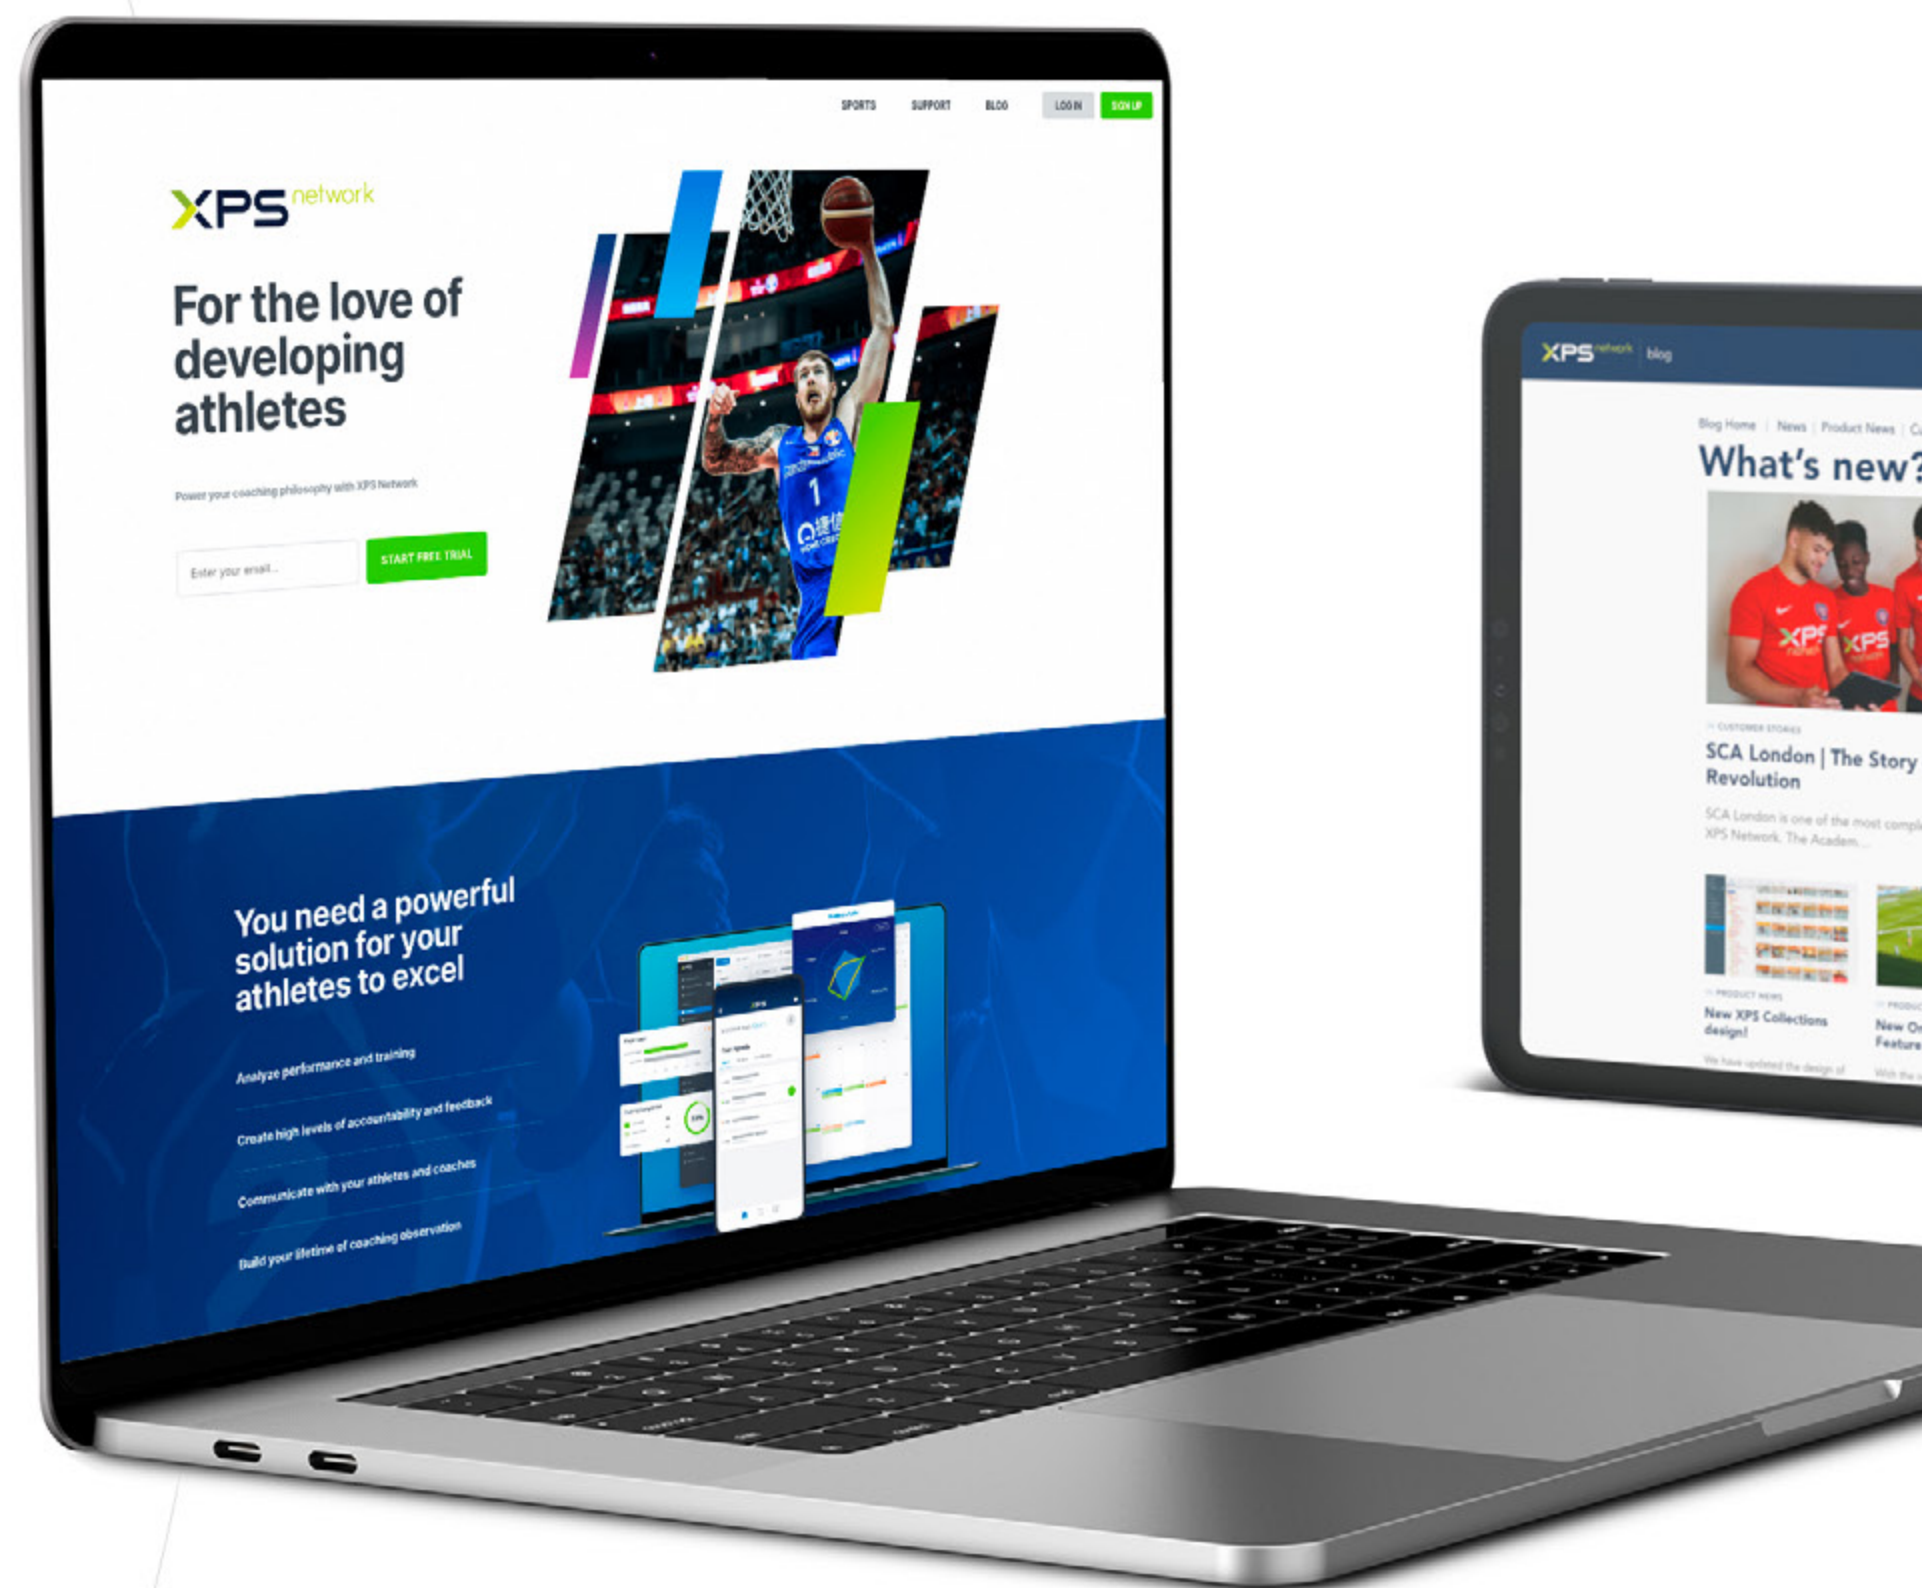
SPORTS SUPPORT BLOG LOG IN SIGN UP

XPS network

For the love of developing athletes

Power your coaching philosophy with XPS Network

Enter your email...

START FREE TRIAL

You need a powerful solution for your athletes to excel

Analyze performance and training

Create high levels of accountability and feedback

Communicate with your athletes and coaches

Build your lifetime of coaching observation

XPS network | blog

Blog Home | News | Product News | C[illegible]

What's new?

XPS XPS

CUSTOMER STORIES

SCA London | The Story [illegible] Revolution

SCA London is one of the most compl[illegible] XPS Network. The Academ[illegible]

PRODUCT NEWS

New XPS Collections design!

We have updated the design of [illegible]

PRODUC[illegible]

New O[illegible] Feature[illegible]

With the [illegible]